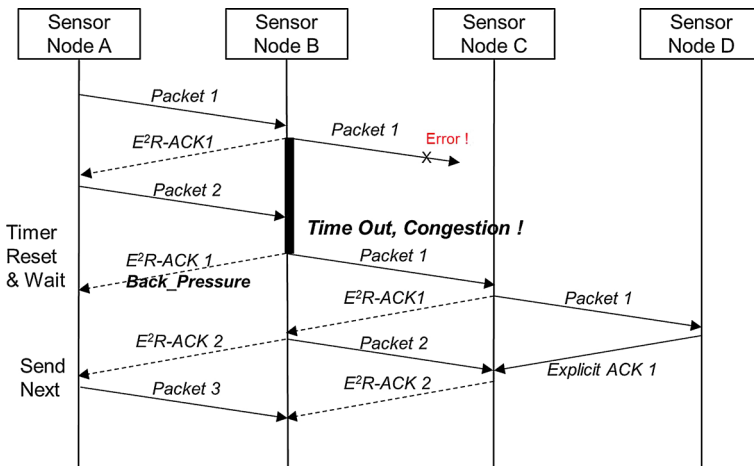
Sensor Node A

Sensor Node B

Sensor Node C

Sensor Node D

Packet 1

Packet 1

Error !

$E^2R$-ACK1

Packet 2

Time Out, Congestion !

Timer Reset & Wait

$E^2R$-ACK 1

Back_Pressure

Packet 1

$E^2R$-ACK1

Packet 1

$E^2R$-ACK 2

Packet 2

Send Next

Explicit ACK 1

Packet 3

$E^2R$-ACK 2